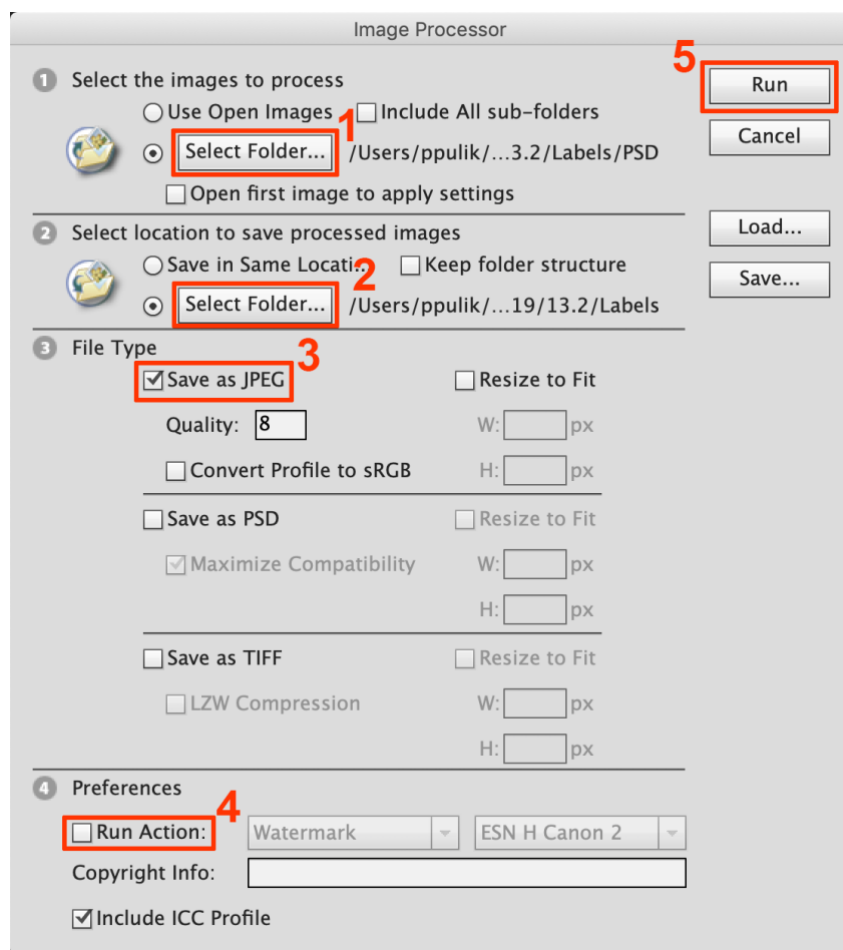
Image Processor

1 Select the images to process

Use Open Images 1 Include All sub-folders

Select Folder... /Users/ppulik/...3.2/Labels/PSD

Open first image to apply settings

2 Select location to save processed images

Save in Same Locati... 2 Keep folder structure

Select Folder... /Users/ppulik/...19/13.2/Labels

3 File Type 3

Save as JPEG

Resize to Fit

Quality: 8

W: px

Convert Profile to sRGB

H: px

Save as PSD

Resize to Fit

Maximize Compatibility

W: px

H: px

Save as TIFF

Resize to Fit

LZW Compression

W: px

H: px

4 Preferences 4

Run Action: Watermark ESN H Canon 2

Copyright Info:

Include ICC Profile

5 Run

Cancel

Load...

Save...